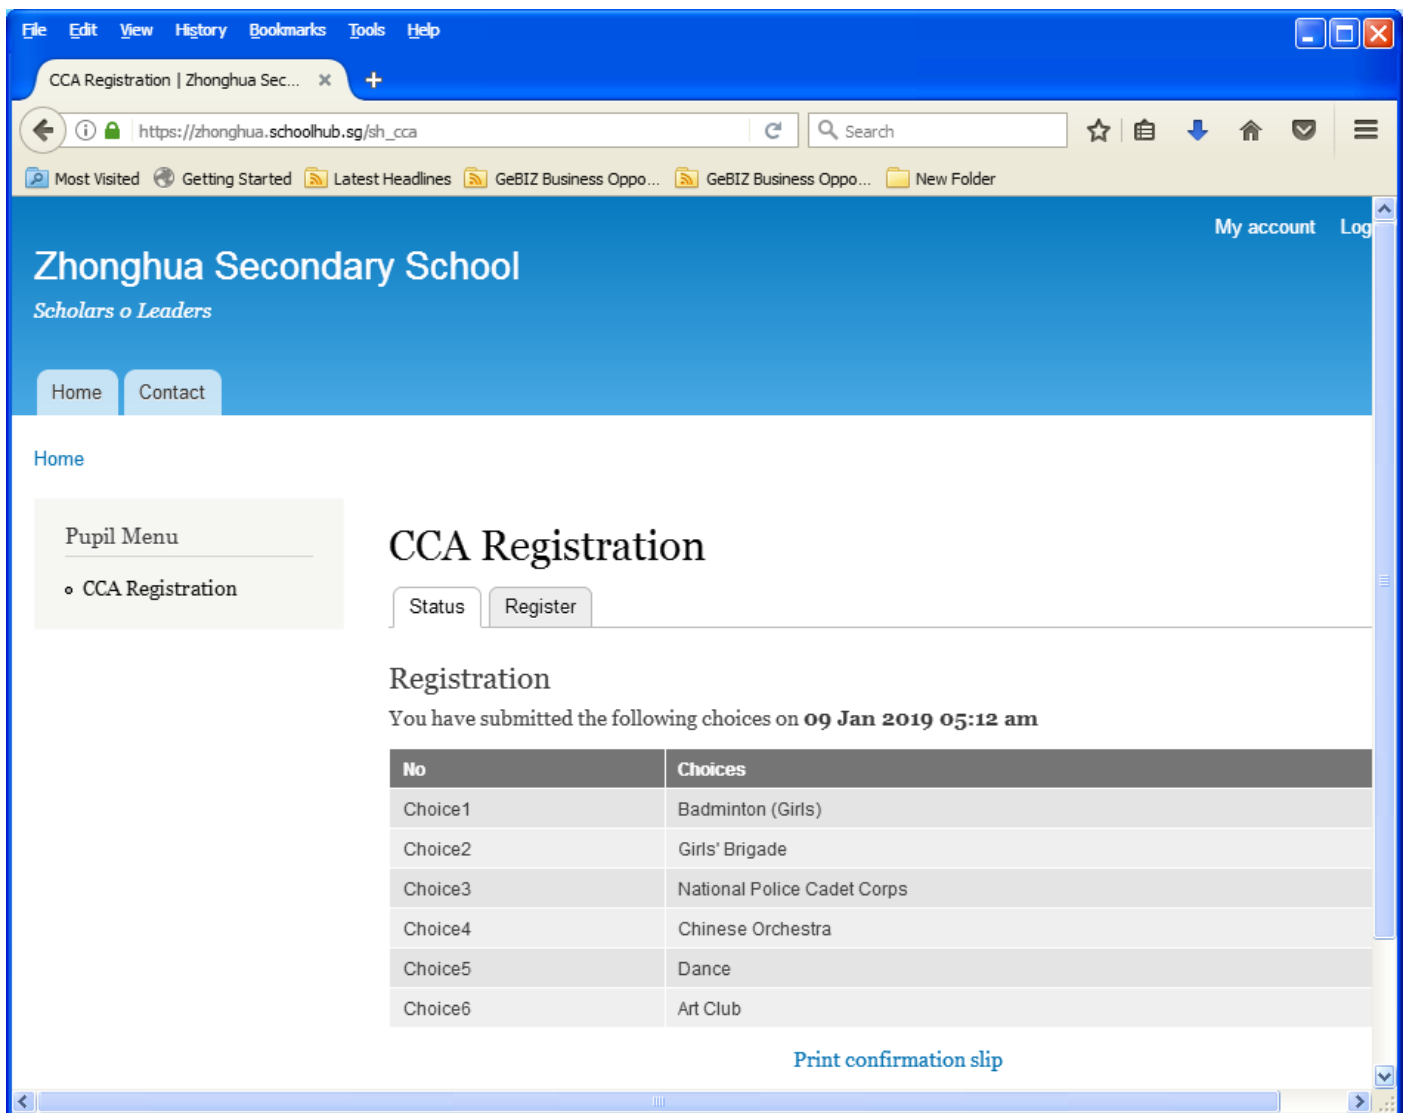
File Edit View History Bookmarks Tools Help

CCA Registration | Zhonghua Sec... ×

https://zhonghua.schoolhub.sg/sh_cca

Search

Most Visited Getting Started Latest Headlines GeBIZ Business Oppo... GeBIZ Business Oppo... New Folder

My account Log

Zhonghua Secondary School

Scholars o Leaders

Home Contact

Home

Pupil Menu

CCA Registration

CCA Registration

Status Register

Registration

You have submitted the following choices on **09 Jan 2019 05:12 am**

| No | Choices |
|---|---|
| Choice1 | Badminton (Girls) |
| Choice2 | Girls' Brigade |
| Choice3 | National Police Cadet Corps |
| Choice4 | Chinese Orchestra |
| Choice5 | Dance |
| Choice6 | Art Club |

Print confirmation slip